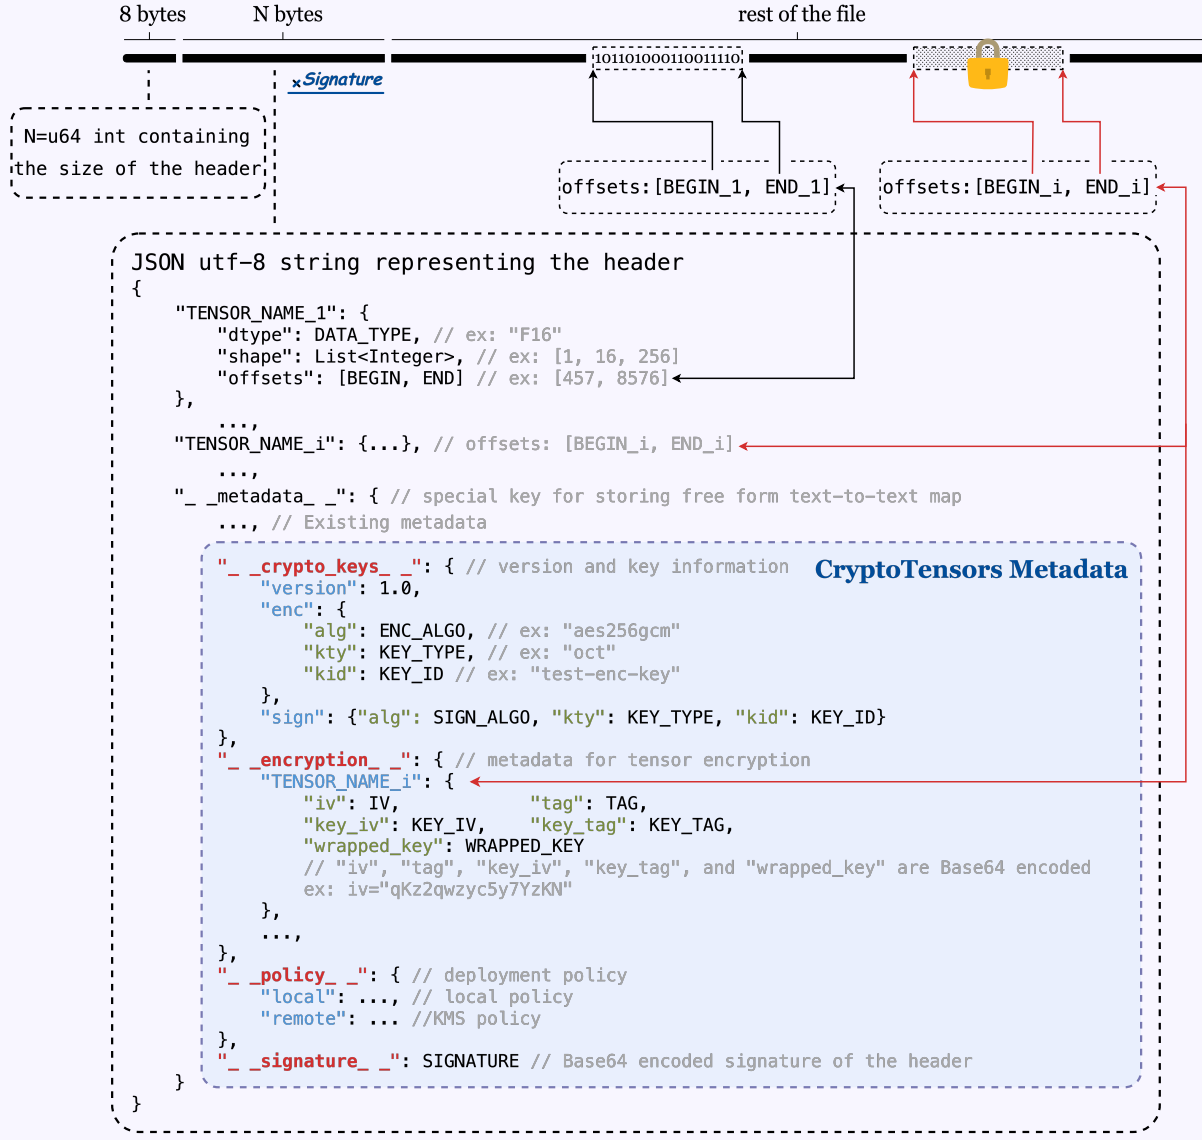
8 bytes
N bytes
rest of the file

10110100011001110

×Signature

N=u64 int containing the size of the header

offsets:[BEGIN_1, END_1]

offsets:[BEGIN_i, END_i]

JSON utf-8 string representing the header
{
"TENSOR_NAME_1": {
"dtype": DATA_TYPE, // ex: "F16"
"shape": List<Integer>, // ex: [1, 16, 256]
"offsets": [BEGIN, END] // ex: [457, 8576]
},
...,
"TENSOR_NAME_i": {...}, // offsets: [BEGIN_i, END_i]
...,
"_ _metadata_ _": { // special key for storing free form text-to-text map
..., // Existing metadata

CryptoTensors Metadata

"_ _crypto_keys_ _": { // version and key information
"version": 1.0,
"enc": {
"alg": ENC_ALGO, // ex: "aes256gcm"
"kty": KEY_TYPE, // ex: "oct"
"kid": KEY_ID // ex: "test-enc-key"
},
"sign": {"alg": SIGN_ALGO, "kty": KEY_TYPE, "kid": KEY_ID}
},
"_ _encryption_ _": { // metadata for tensor encryption
"TENSOR_NAME_i": {
"iv": IV, "tag": TAG,
"key_iv": KEY_IV, "key_tag": KEY_TAG,
"wrapped_key": WRAPPED_KEY
// "iv", "tag", "key_iv", "key_tag", and "wrapped_key" are Base64 encoded
ex: iv="qKz2qwzyc5y7YzKN"
},
...,
},
"_ _policy_ _": { // deployment policy
"local": ..., // local policy
"remote": ... //KMS policy
},
"_ _signature_ _": SIGNATURE // Base64 encoded signature of the header
}
}